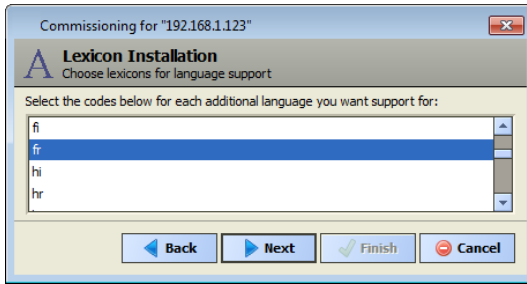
Commissioning for "192.168.1.123"

A Lexicon Installation
Choose lexicons for language support

Select the codes below for each additional language you want support for:

fi
fr
hi
hr

Back
Next
Finish
Cancel